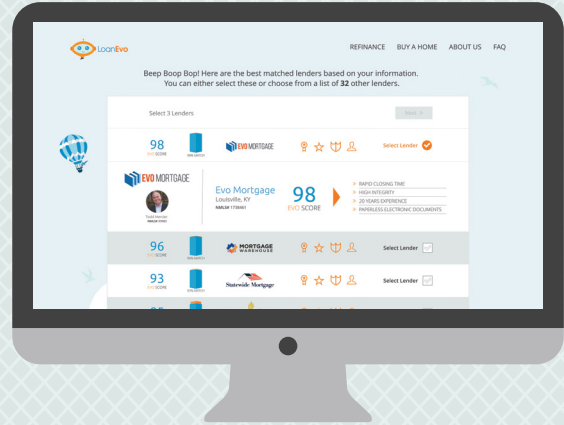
LoanEvo

REFINANCE BUY A HOME ABOUT US FAQ

Beep Boop Bop! Here are the best matched lenders based on your information. You can either select these or choose from a list of **32** other lenders.

Select 3 Lenders

Next

98 EVO SCORE

EVO MORTGAGE

Select Lender

EVO MORTGAGE

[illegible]

Evo Mortgage
Louisville, KY
NMLS# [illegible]

98 EVO SCORE

> RAPID CLOSING TIME
> HIGH INTEGRITY
> 20 YEARS EXPERIENCE
> PAPERLESS ELECTRONIC DOCUMENTS

96 EVO SCORE

MORTGAGE WAREHOUSE

Select Lender

93 EVO SCORE

Statewide Mortgage

Select Lender